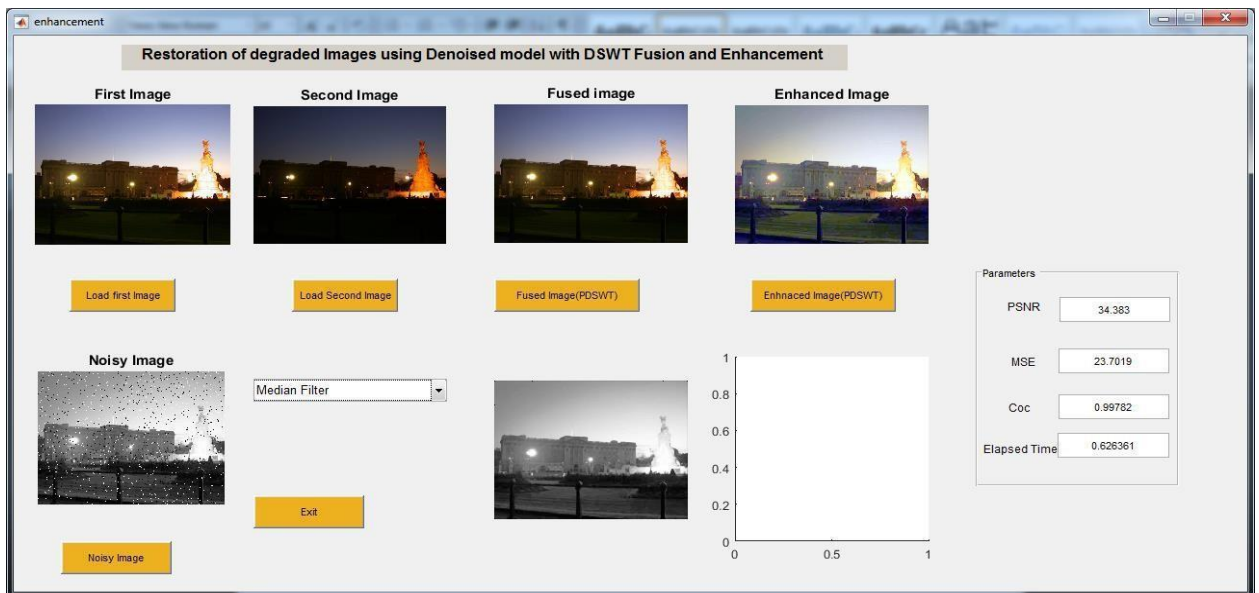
enhancement

Restoration of degraded Images using Denoised model with DSWT Fusion and Enhancement

First Image

Second Image

Fused image

Enhanced Image

Load first Image

Load Second Image

Fused Image(PDSWT)

Enhnaced Image(PDSWT)

Parameters

PSNR 34.383

MSE 23.7019

Coc 0.99782

Elapsed Time 0.626361

Noisy Image

Median Filter

Exit

Noisy Image

1
0.8
0.6
0.4
0.2
0
0 0.5 1